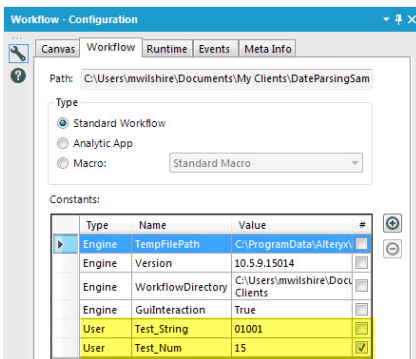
Workflow - Configuration

Canvas | Workflow | Runtime | Events | Meta Info

Path: C:\Users\mwilshire\Documents\My Clients\DateParsingSam

Type

Standard Workflow

Analytic App

Macro: Standard Macro

Constants:

| Type | Name | Value | # |
|---|---|---|---|
| Engine | TempFilePath | C:\ProgramData\Alteryx\ | |
| Engine | Version | 10.5.9.15014 | |
| Engine | WorkflowDirectory | C:\Users\mwilshire\Docu Clients | |
| Engine | GuiInteraction | True | |
| User | Test_String | 01001 | |
| User | Test_Num | 15 | ☑ |